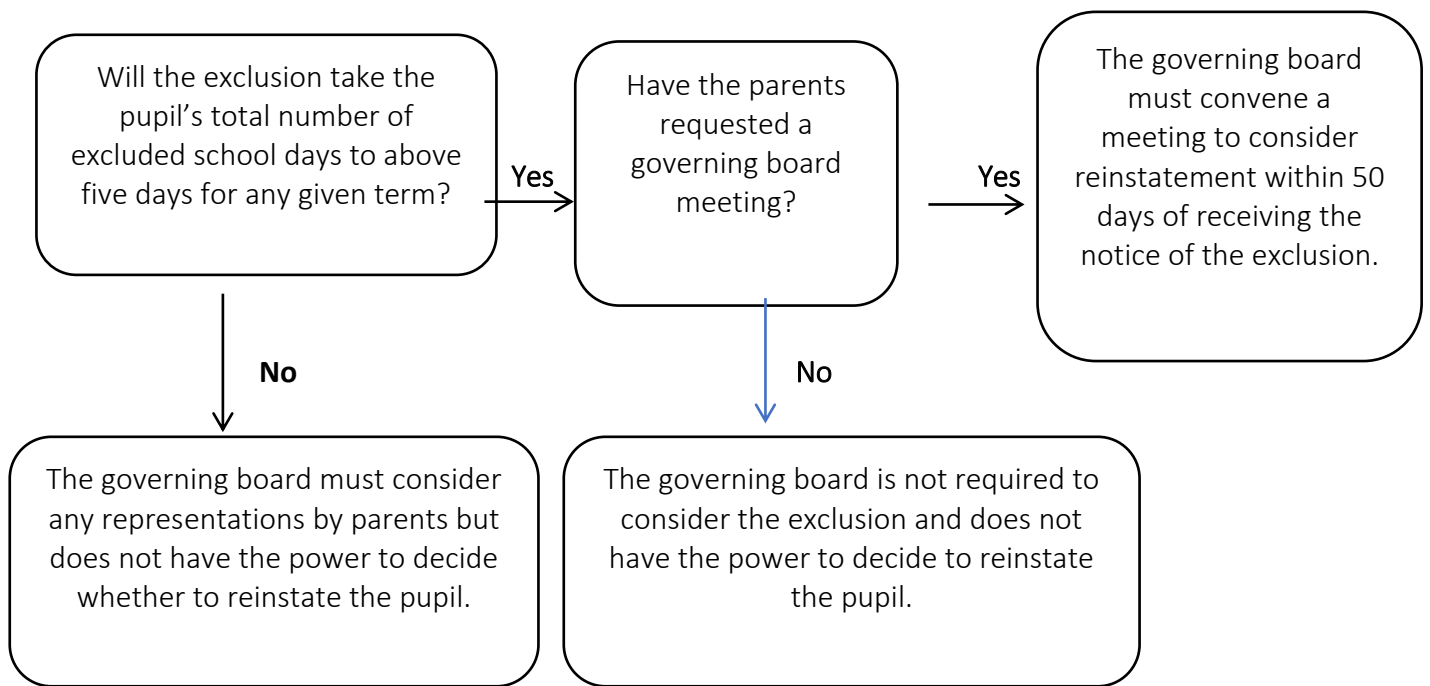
Will the exclusion take the pupil’s total number of excluded school days to above five days for any given term?

Yes

Have the parents requested a governing board meeting?

Yes

The governing board must convene a meeting to consider reinstatement within 50 days of receiving the notice of the exclusion.

No

No

The governing board must consider any representations by parents but does not have the power to decide whether to reinstate the pupil.

The governing board is not required to consider the exclusion and does not have the power to decide to reinstate the pupil.